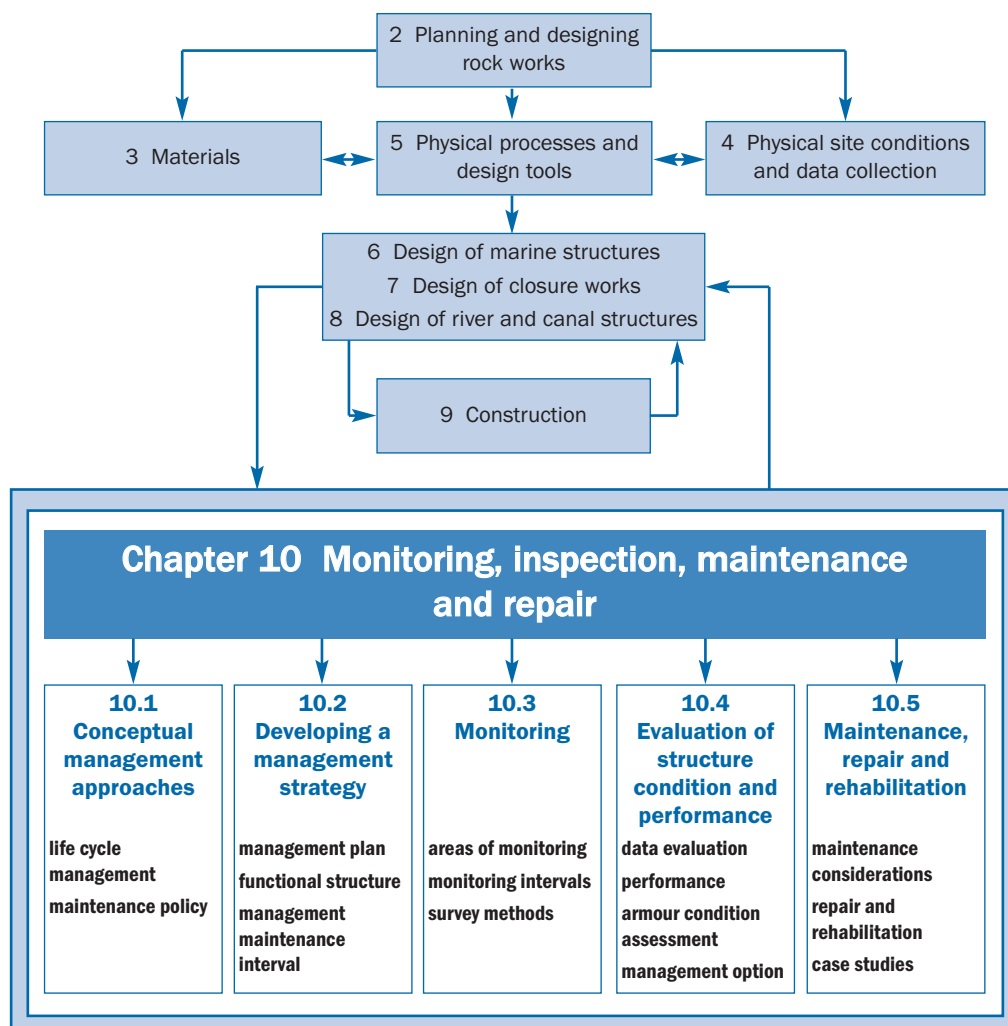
2 Planning and designing rock works

3 Materials

5 Physical processes and design tools

4 Physical site conditions and data collection

6 Design of marine structures
7 Design of closure works
8 Design of river and canal structures

9 Construction

Chapter 10 Monitoring, inspection, maintenance and repair

10.1
Conceptual management approaches

life cycle management
maintenance policy

10.2
Developing a management strategy

management plan
functional structure
management maintenance interval

10.3
Monitoring

areas of monitoring
monitoring intervals
survey methods

10.4
Evaluation of structure condition and performance

data evaluation
performance
armour condition assessment
management option

10.5
Maintenance, repair and rehabilitation

maintenance considerations
repair and rehabilitation
case studies